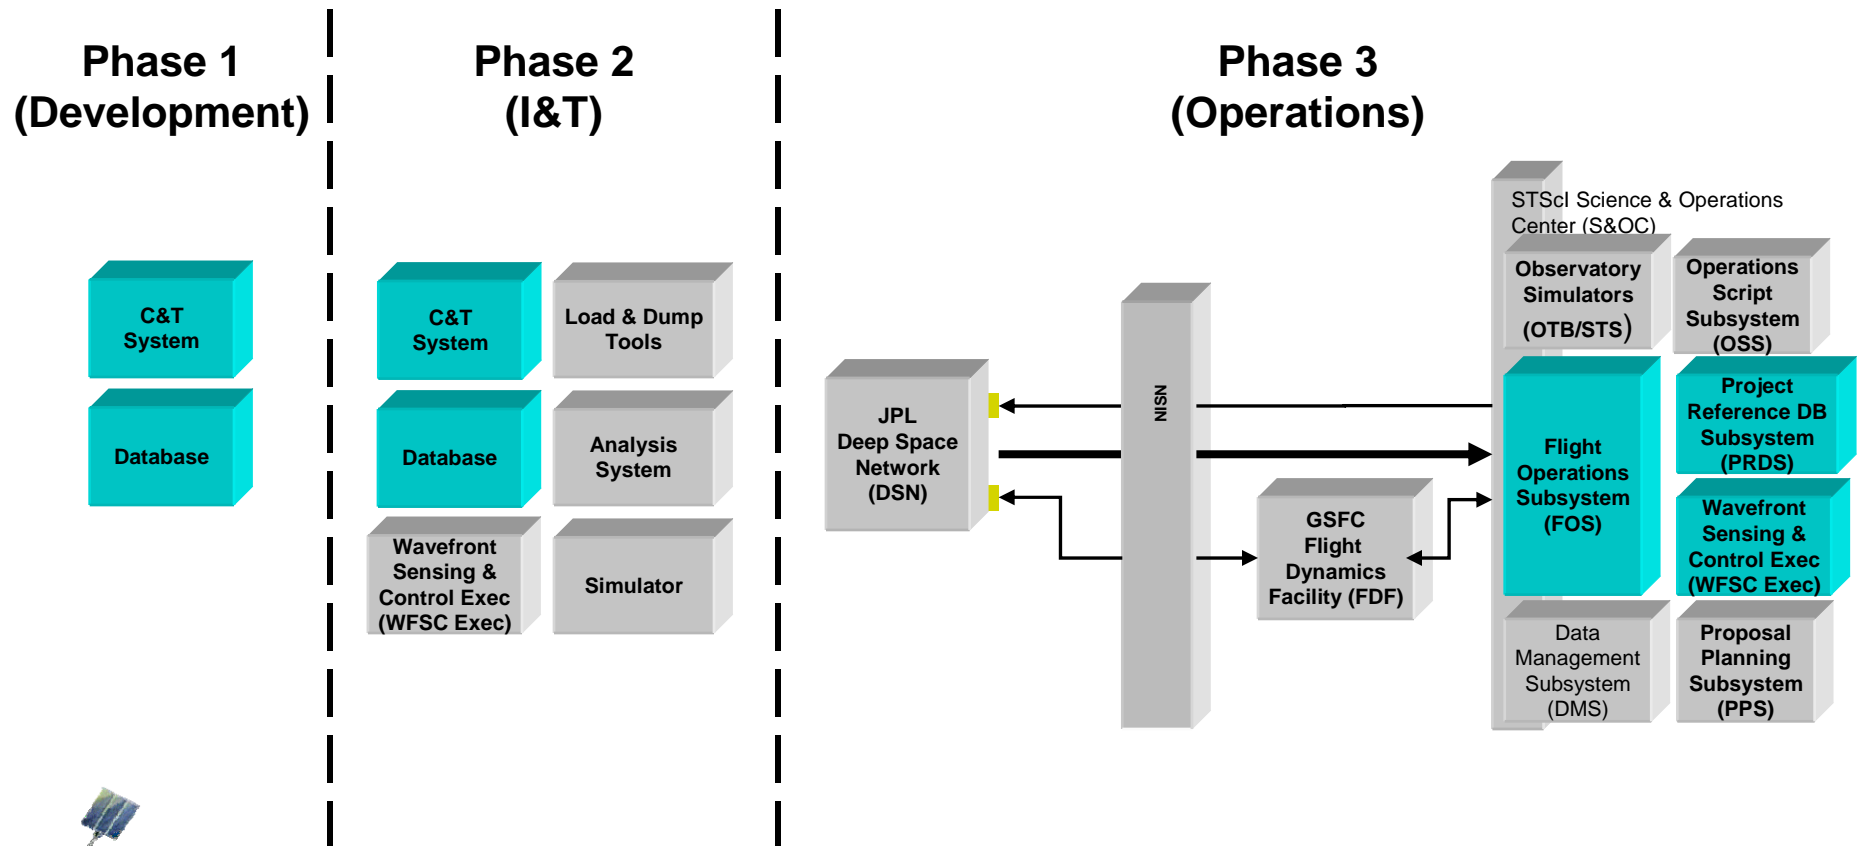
Phase 1
(Development)

Phase 2
(I&T)

Phase 3
(Operations)

C&T System

Database

C&T System

Load & Dump Tools

Database

Analysis System

Wavefront Sensing & Control Exec (WFSC Exec)

Simulator

JPL Deep Space Network (DSN)

NISN

GSFC Flight Dynamics Facility (FDF)

STScI Science & Operations Center (S&OC)

Observatory Simulators (OTB/STS)

Operations Script Subsystem (OSS)

Flight Operations Subsystem (FOS)

Project Reference DB Subsystem (PRDS)

Wavefront Sensing & Control Exec (WFSC Exec)

Data Management Subsystem (DMS)

Proposal Planning Subsystem (PPS)